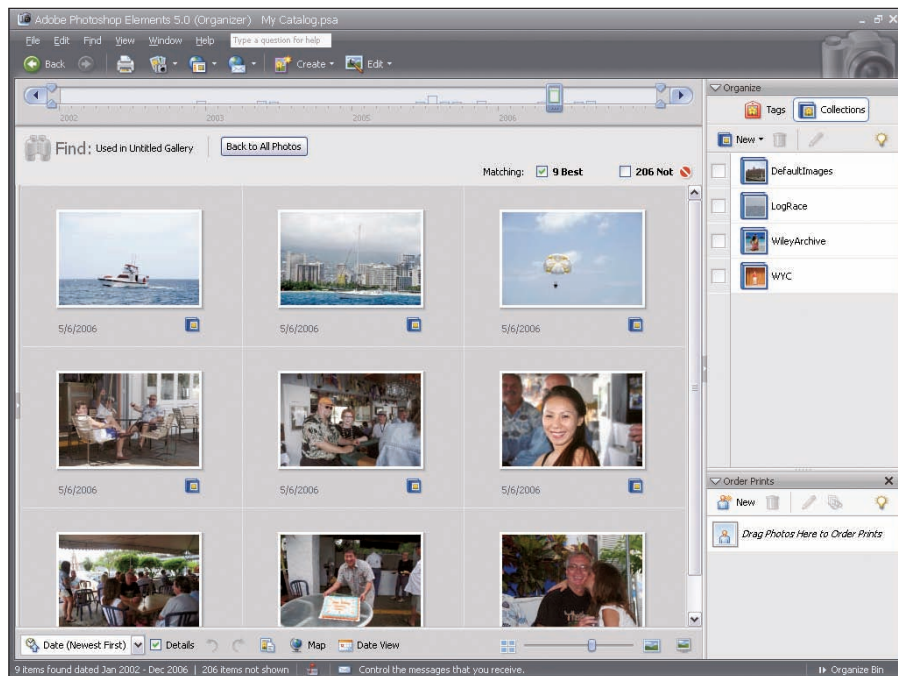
Adobe Photoshop Elements 5.0 (Organizer) My Catalog.psa

File Edit Find View Window Help Type a question for help

Back Create Edit

2002 2003 2005 2006

Find: Used in Untitled Gallery Back to All Photos

Matching: 9 Best 206 Not

5/6/2006 5/6/2006 5/6/2006

5/6/2006 5/6/2006 5/6/2006

Date (Newest First) Details Map Date View

9 items found dated Jan 2002 - Dec 2006 | 206 items not shown | Control the messages that you receive.

Organize

Tags Collections

New

DefaultImages

LogRace

WileyArchive

WYC

Order Prints

New

Drag Photos Here to Order Prints

Organize Bin